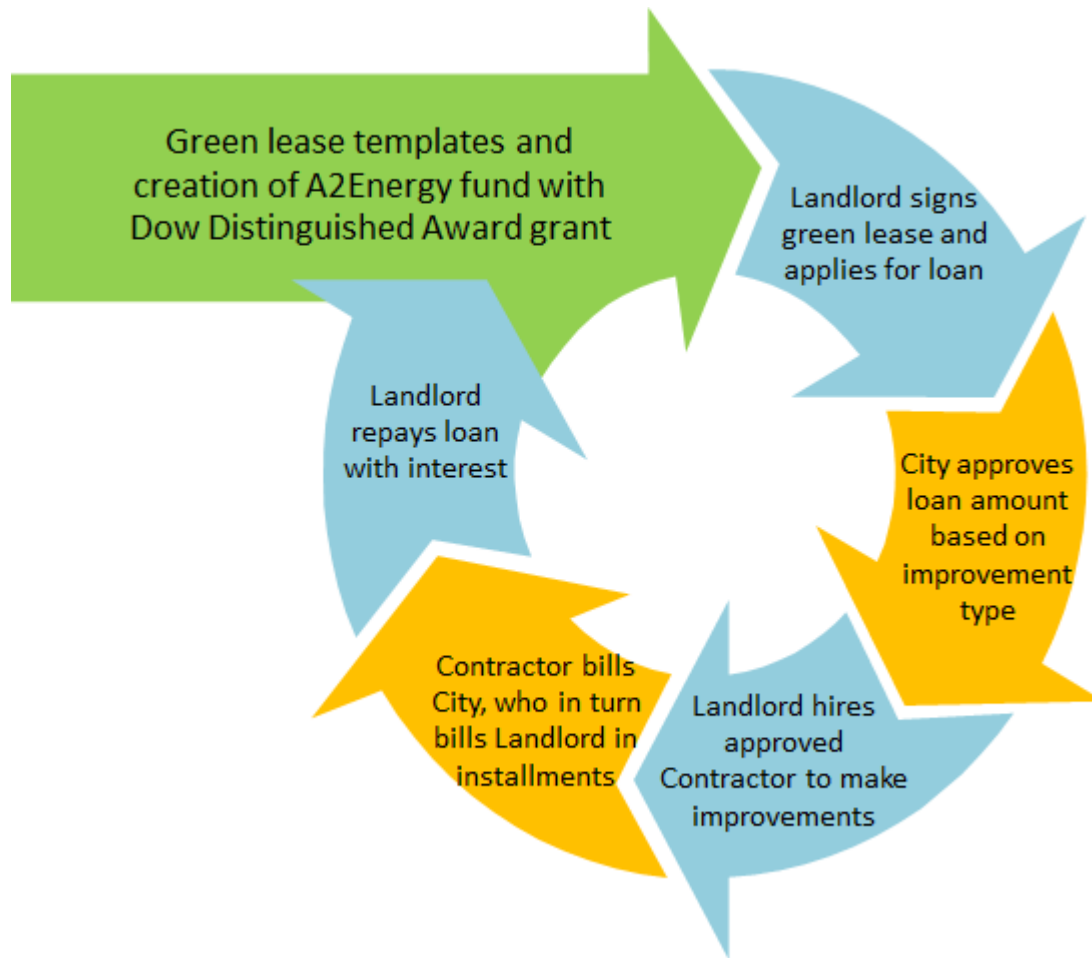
Green lease templates and creation of A2Energy fund with Dow Distinguished Award grant

Landlord signs green lease and applies for loan

City approves loan amount based on improvement type

Landlord hires approved Contractor to make improvements

Contractor bills City, who in turn bills Landlord in installments

Landlord repays loan with interest